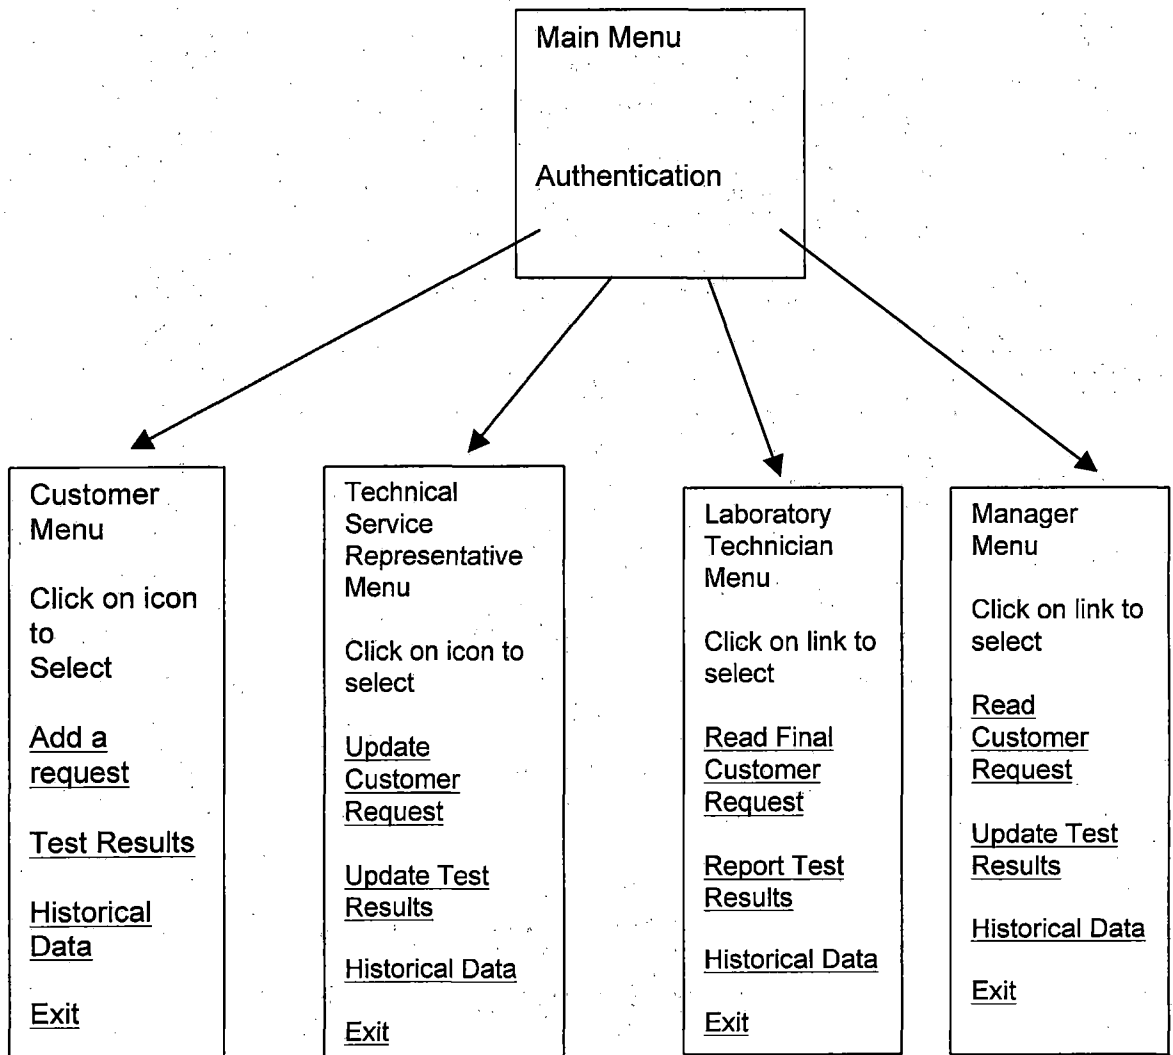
Main Menu

Authentication

Customer Menu

Click on icon to Select

Add a request

Test Results

Historical Data

Exit

Technical Service Representative Menu

Click on icon to select

Update Customer Request

Update Test Results

Historical Data

Exit

Laboratory Technician Menu

Click on link to select

Read Final Customer Request

Report Test Results

Historical Data

Exit

Manager Menu

Click on link to select

Read Customer Request

Update Test Results

Historical Data

Exit